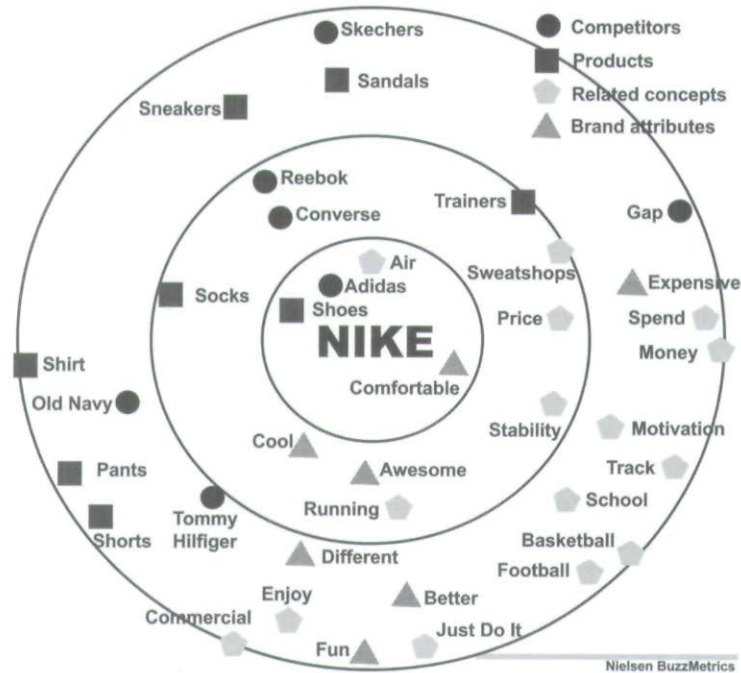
Competitors
Products
Related concepts
Brand attributes

Skechers
Sandals
Sneakers
Reebok
Converse
Trainers
Gap
Air
Adidas
Sweatshops
Expensive
Socks
Shoes
Price
Spend
NIKE
Money
Shirt
Comfortable
Old Navy
Stability
Motivation
Cool
Awesome
Track
Pants
School
Running
Tommy Hilfiger
Shorts
Basketball
Different
Football
Enjoy
Better
Commercial
Just Do It
Fun
Nielsen BuzzMetrics